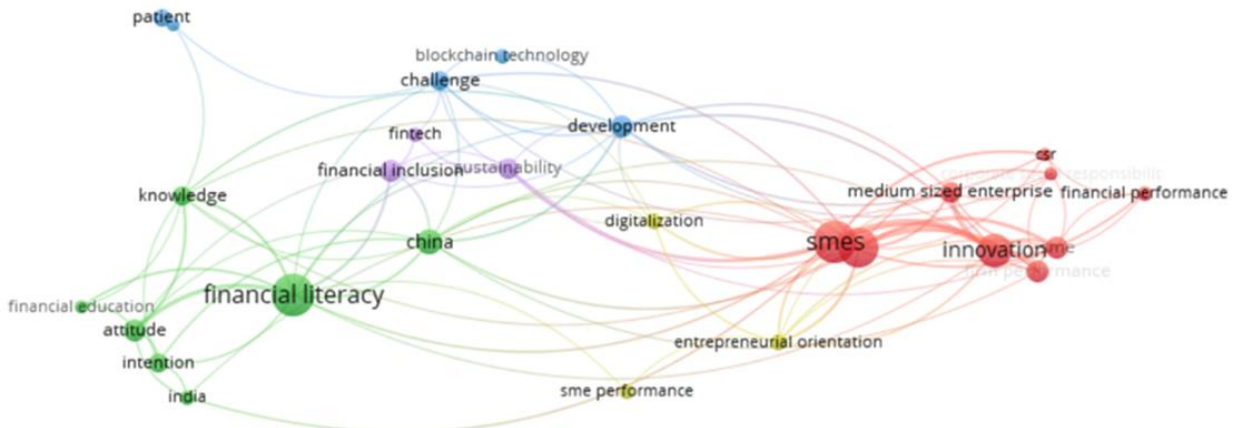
patient
blockchain technology
challenge
development
fintech
financial inclusion
sustainability
csr
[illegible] responsibilit
medium sized enterprise
financial performance
knowledge
digitalization
china
smes
innovation
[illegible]me
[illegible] performance
financial literacy
financial education
attitude
intention
india
entrepreneurial orientation
sme performance